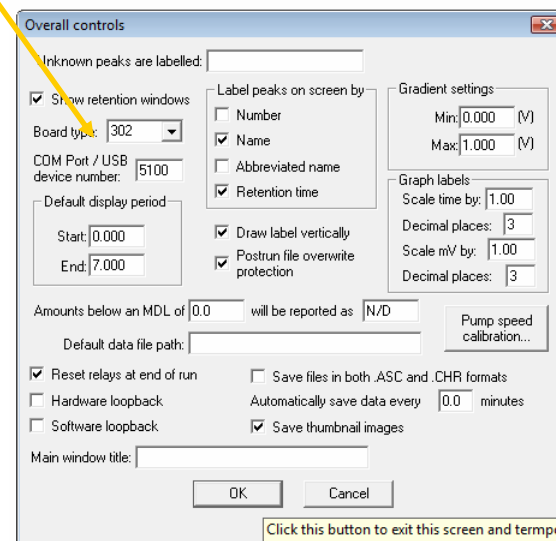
Overall controls

Unknown peaks are labelled:

Show retention windows

Board type: 302

COM Port / USB device number: 5100

Default display period

Start: 0.000

End: 7.000

Label peaks on screen by

Number

Name

Abbreviated name

Retention time

Draw label vertically

Postrun file overwrite protection

Gradient settings

Min: 0.000 (V)

Max: 1.000 (V)

Graph labels

Scale time by: 1.00

Decimal places: 3

Scale mV by: 1.00

Decimal places: 3

Amounts below an MDL of 0.0 will be reported as N/D

Pump speed calibration...

Default data file path:

Reset relays at end of run

Hardware loopback

Software loopback

Save files in both .ASC and .CHR formats

Automatically save data every 0.0 minutes

Save thumbnail images

Main window title:

OK

Cancel

Click this button to exit this screen and tempo